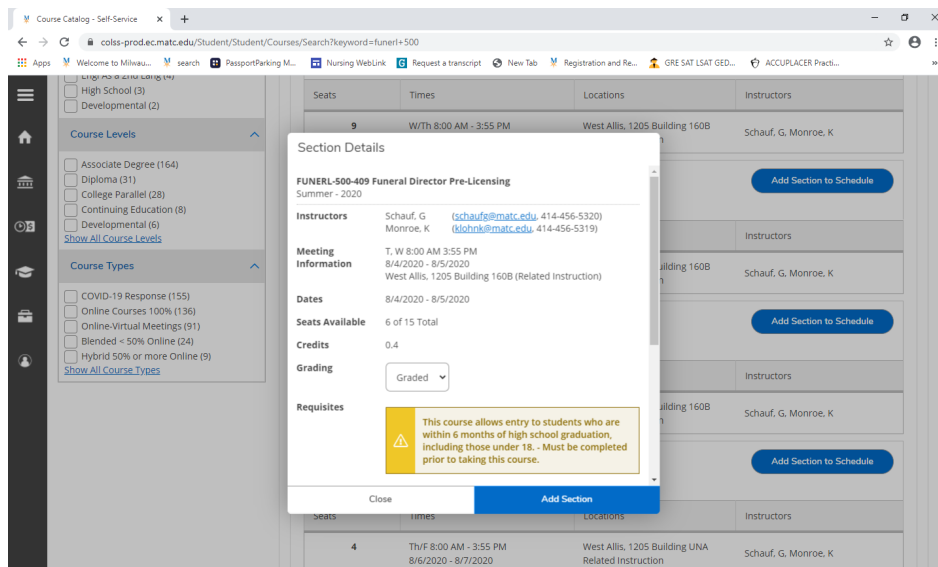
Course Catalog - Self-Service
colss-prod.ec.matc.edu/Student/Student/Courses/Search?keyword=funerl+500
Apps Welcome to Milwau... search PassportParking M... Nursing WebLink Request a transcript New Tab Registration and Re... GRE SAT LSAT GED... ACCUPLACER Practi...

Engl AS a 2nd Lang (4)
High School (3)
Developmental (2)

Course Levels
Associate Degree (164)
Diploma (31)
College Parallel (28)
Continuing Education (8)
Developmental (6)
Show All Course Levels

Course Types
COVID-19 Response (155)
Online Courses 100% (136)
Online-Virtual Meetings (91)
Blended < 50% Online (24)
Hybrid 50% or more Online (9)
Show All Course Types

| Seats | Times | Locations | Instructors |
|---|---|---|---|
| 9 | W/Th 8:00 AM - 3:55 PM | West Allis, 1205 Building 160B | Schauf, G, Monroe, K |

Add Section to Schedule

Instructors
uilding 160B
Schauf, G, Monroe, K

Add Section to Schedule

Instructors
uilding 160B
Schauf, G, Monroe, K

Add Section to Schedule

| Seats | Times | Locations | Instructors |
|---|---|---|---|
| 4 | Th/F 8:00 AM - 3:55 PM 8/6/2020 - 8/7/2020 | West Allis, 1205 Building UNA Related Instruction | Schauf, G, Monroe, K |

Section Details

FUNERL-500-409 Funeral Director Pre-Licensing
Summer - 2020

Instructors Schauf, G (schaufg@matc.edu, 414-456-5320)
Monroe, K (klohnk@matc.edu, 414-456-5319)

Meeting Information T, W 8:00 AM 3:55 PM
8/4/2020 - 8/5/2020
West Allis, 1205 Building 160B (Related Instruction)

Dates 8/4/2020 - 8/5/2020

Seats Available 6 of 15 Total

Credits 0.4

Grading Graded

Requisites This course allows entry to students who are within 6 months of high school graduation, including those under 18. - Must be completed prior to taking this course.

Close
Add Section